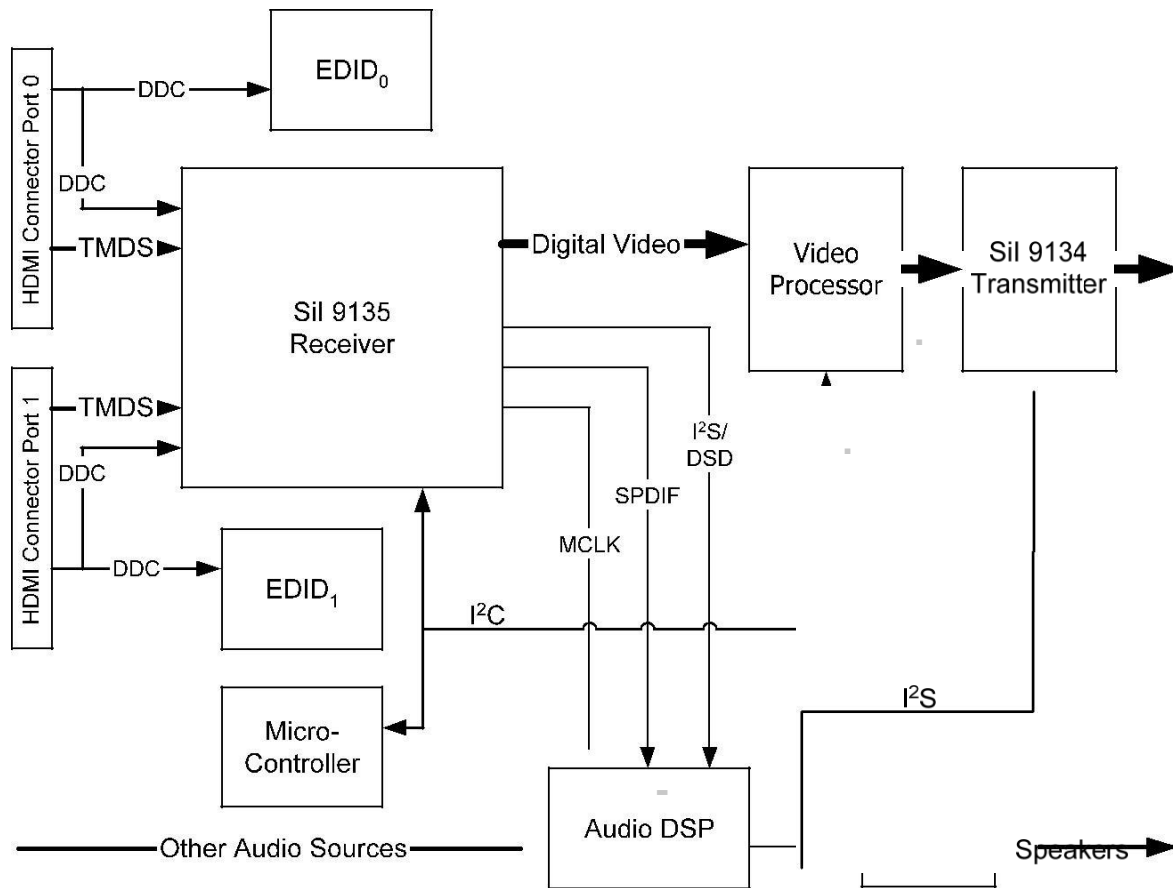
HDMI Connector Port 0

DDC

$EDID_0$

DDC

TMDS

Sil 9135
Receiver

Digital Video

Video
Processor

Sil 9134
Transmitter

HDMI Connector Port 1

TMDS

DDC

DDC

$EDID_1$

$I^2S$/
DSD

SPDIF

MCLK

$I^2C$

Micro-
Controller

$I^2S$

Audio DSP

Other Audio Sources

Speakers